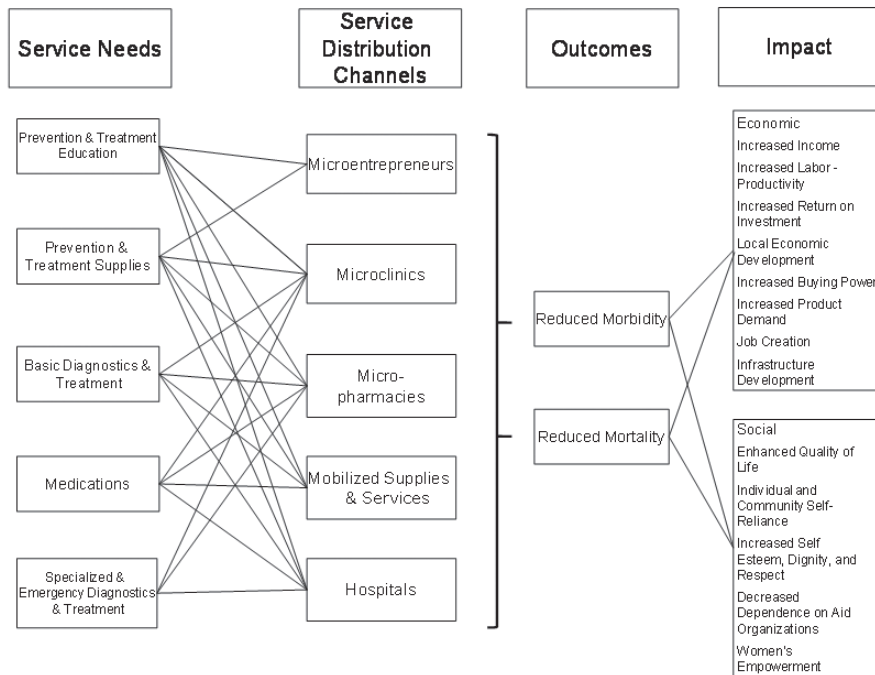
Service Needs

Service Distribution Channels

Outcomes

Impact

Prevention & Treatment Education

Prevention & Treatment Supplies

Basic Diagnostics & Treatment

Medications

Specialized & Emergency Diagnostics & Treatment

Microentrepreneurs

Microclinics

Micro-pharmacies

Mobilized Supplies & Services

Hospitals

Reduced Morbidity

Reduced Mortality

Economic
Increased Income
Increased Labor - Productivity
Increased Return on Investment
Local Economic Development
Increased Buying Powe
Increased Product Demand
Job Creation
Infrastructure Development

Social
Enhanced Quality of Life
Individual and Community Self-Reliance
Increased Self Esteem, Dignity, and Respect
Decreased Dependence on Aid Organizations
Women's Empowerment